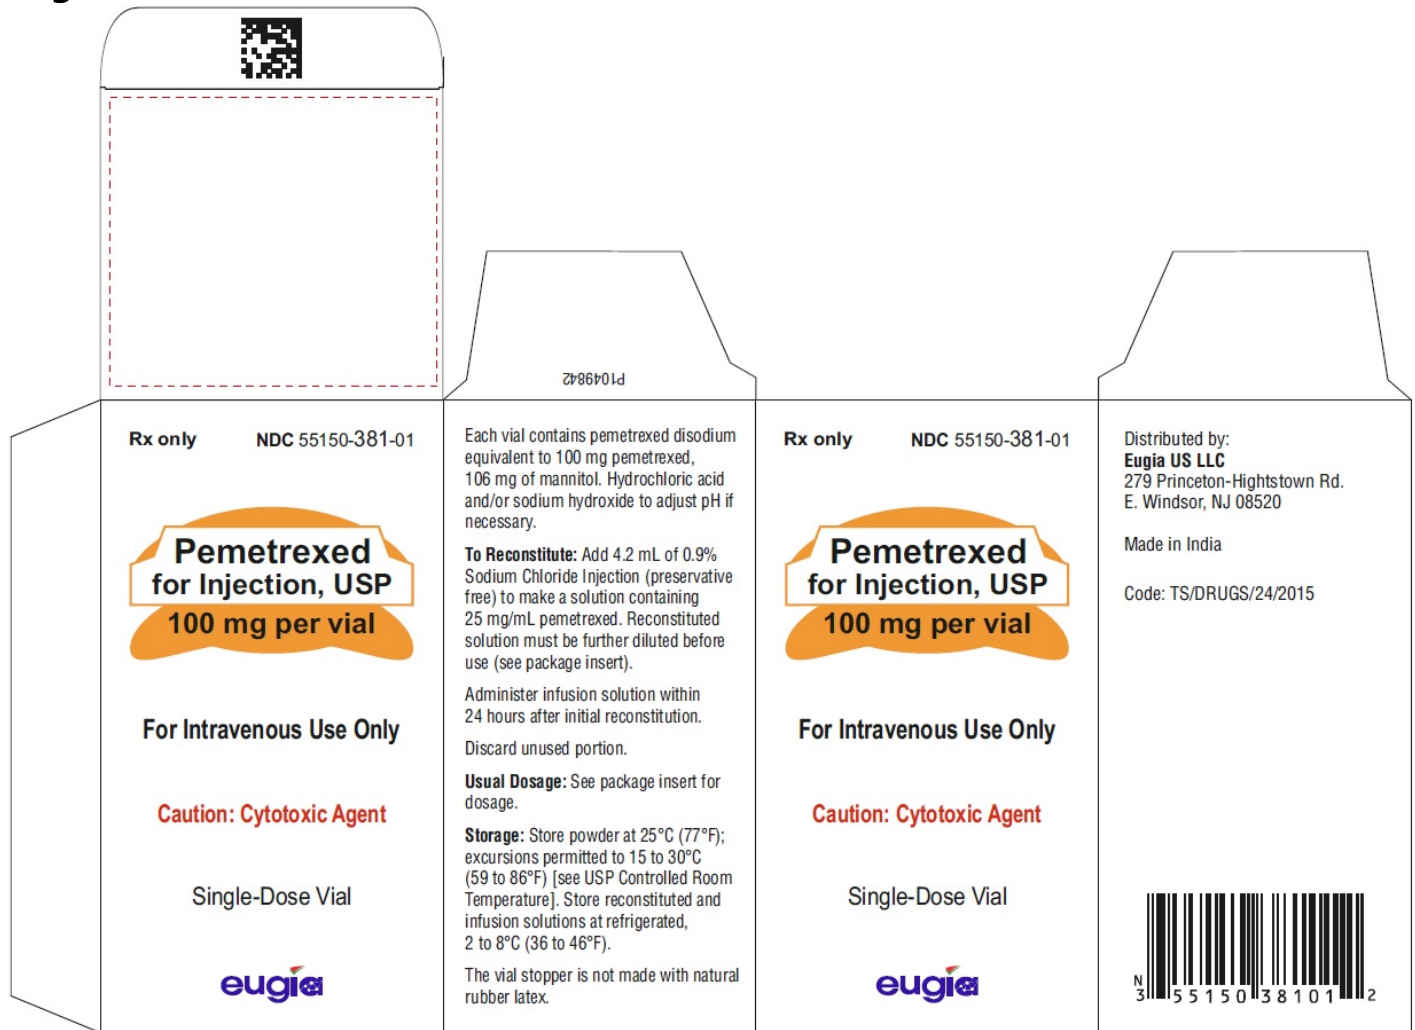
P104984Z

Rx only NDC 55150-381-01

Pemetrexed for Injection, USP
100 mg per vial

For Intravenous Use Only

Caution: Cytotoxic Agent

Single-Dose Vial

eugia

Each vial contains pemetrexed disodium equivalent to 100 mg pemetrexed, 106 mg of mannitol. Hydrochloric acid and/or sodium hydroxide to adjust pH if necessary.

**To Reconstitute:** Add 4.2 mL of 0.9% Sodium Chloride Injection (preservative free) to make a solution containing 25 mg/mL pemetrexed. Reconstituted solution must be further diluted before use (see package insert).

Administer infusion solution within 24 hours after initial reconstitution.

Discard unused portion.

**Usual Dosage:** See package insert for dosage.

**Storage:** Store powder at 25°C (77°F); excursions permitted to 15 to 30°C (59 to 86°F) [see USP Controlled Room Temperature]. Store reconstituted and infusion solutions at refrigerated, 2 to 8°C (36 to 46°F).

The vial stopper is not made with natural rubber latex.

Rx only NDC 55150-381-01

Pemetrexed for Injection, USP
100 mg per vial

For Intravenous Use Only

Caution: Cytotoxic Agent

Single-Dose Vial

eugia

Distributed by:
**Eugia US LLC**
279 Princeton-Hightstown Rd.
E. Windsor, NJ 08520

Made in India

Code: TS/DRUGS/24/2015

N 3 55150 38101 2